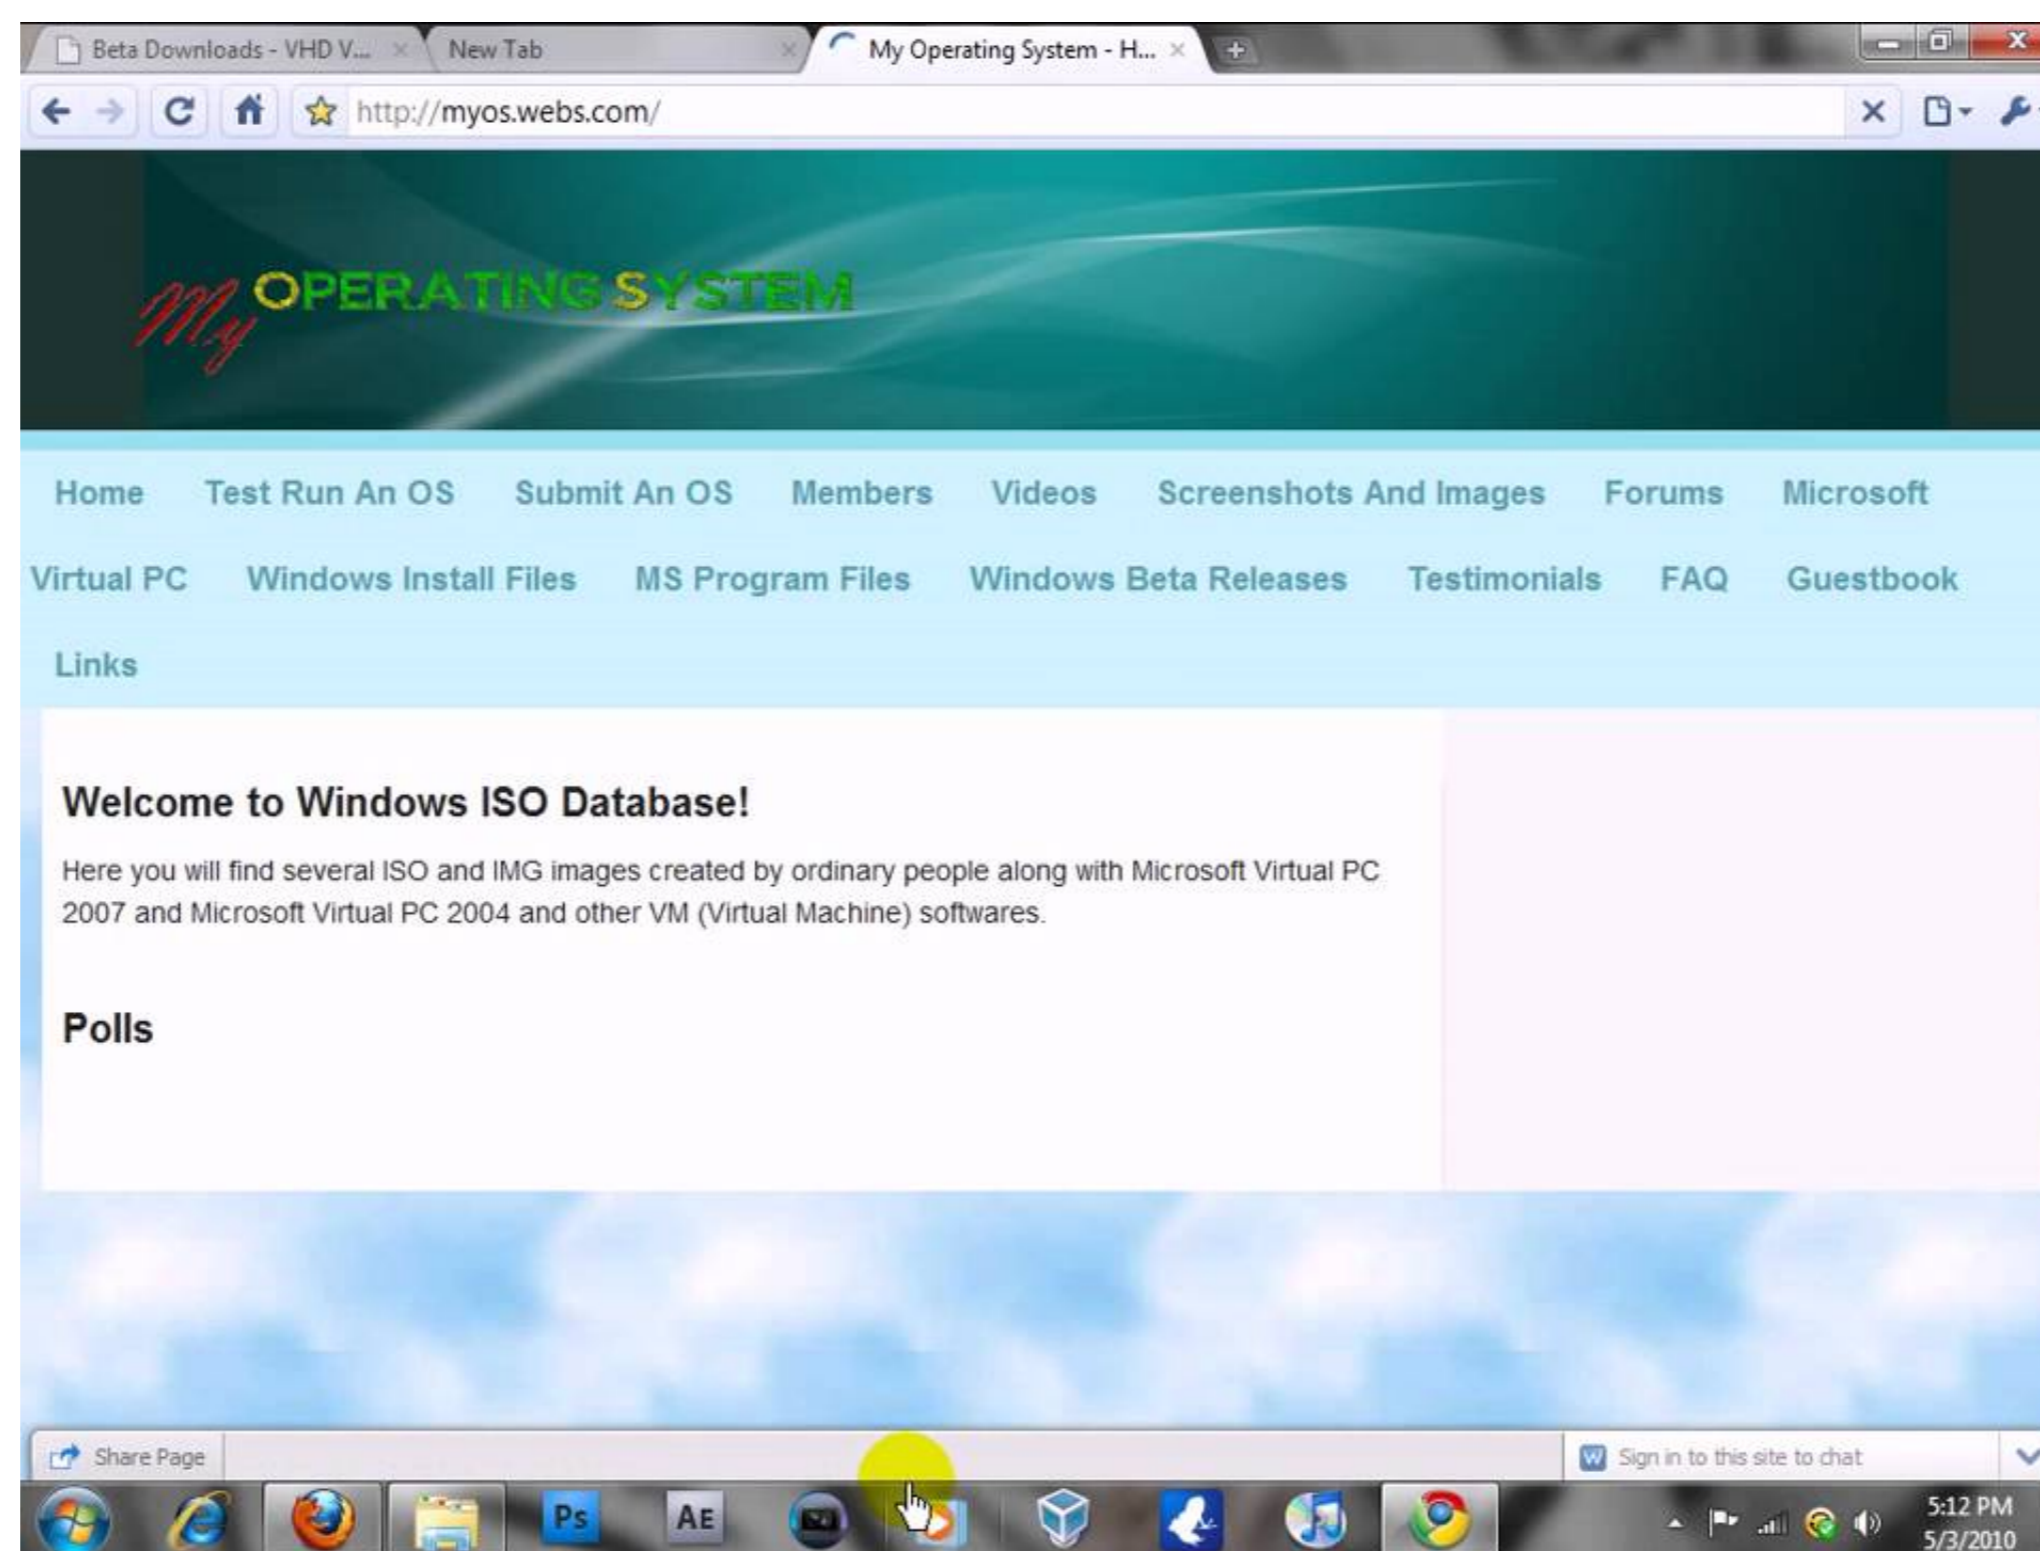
Beta Downloads - VHD V... New Tab My Operating System - H...

http://myos.webs.com/

My OPERATING SYSTEM

Home Test Run An OS Submit An OS Members Videos Screenshots And Images Forums Microsoft Virtual PC Windows Install Files MS Program Files Windows Beta Releases Testimonials FAQ Guestbook Links

Welcome to Windows ISO Database!

Here you will find several ISO and IMG images created by ordinary people along with Microsoft Virtual PC 2007 and Microsoft Virtual PC 2004 and other VM (Virtual Machine) softwares.

Polls

Share Page

Sign in to this site to chat

Ps AE

5:12 PM
5/3/2010